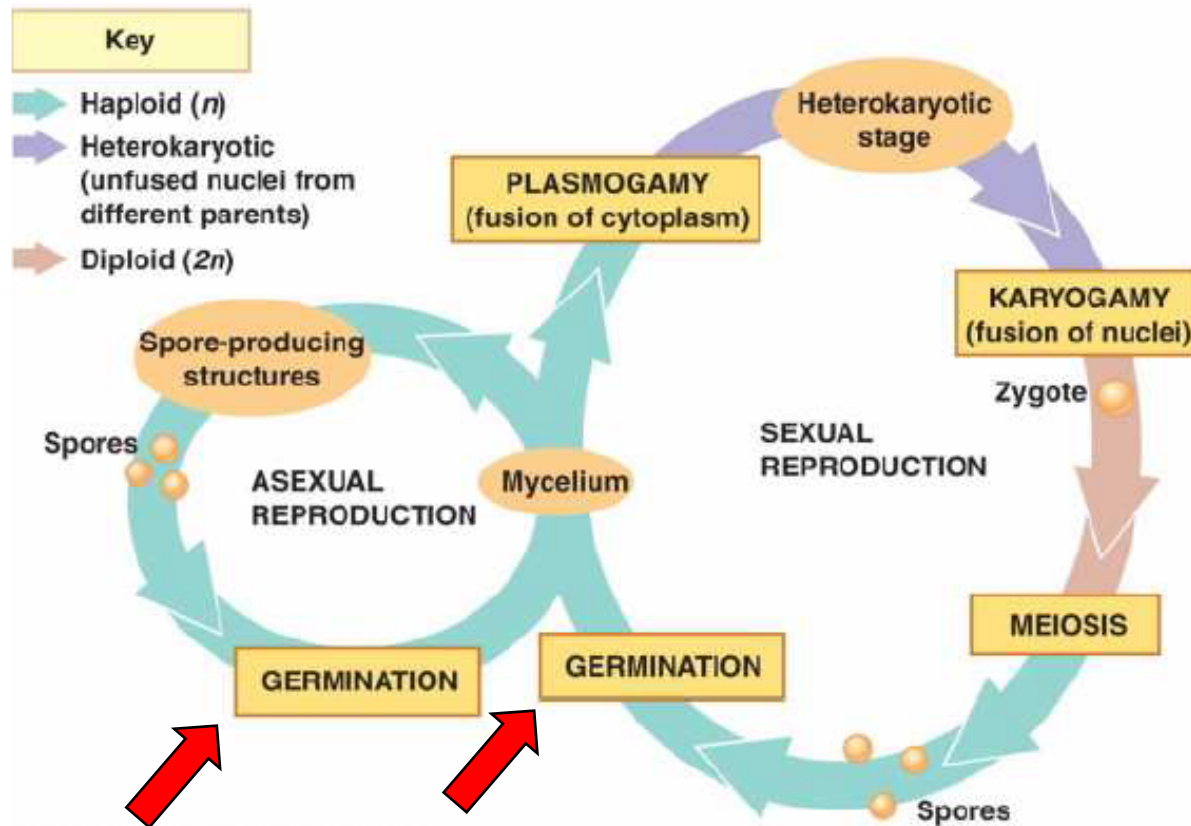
Key

Haploid ($n$)

Heterokaryotic (unfused nuclei from different parents)

Diploid ($2n$)

Heterokaryotic stage

PLASMOGAMY (fusion of cytoplasm)

KARYOGAMY (fusion of nuclei)

Zygote

Spore-producing structures

Spores

ASEXUAL REPRODUCTION

Mycelium

SEXUAL REPRODUCTION

MEIOSIS

GERMINATION

GERMINATION

Spores